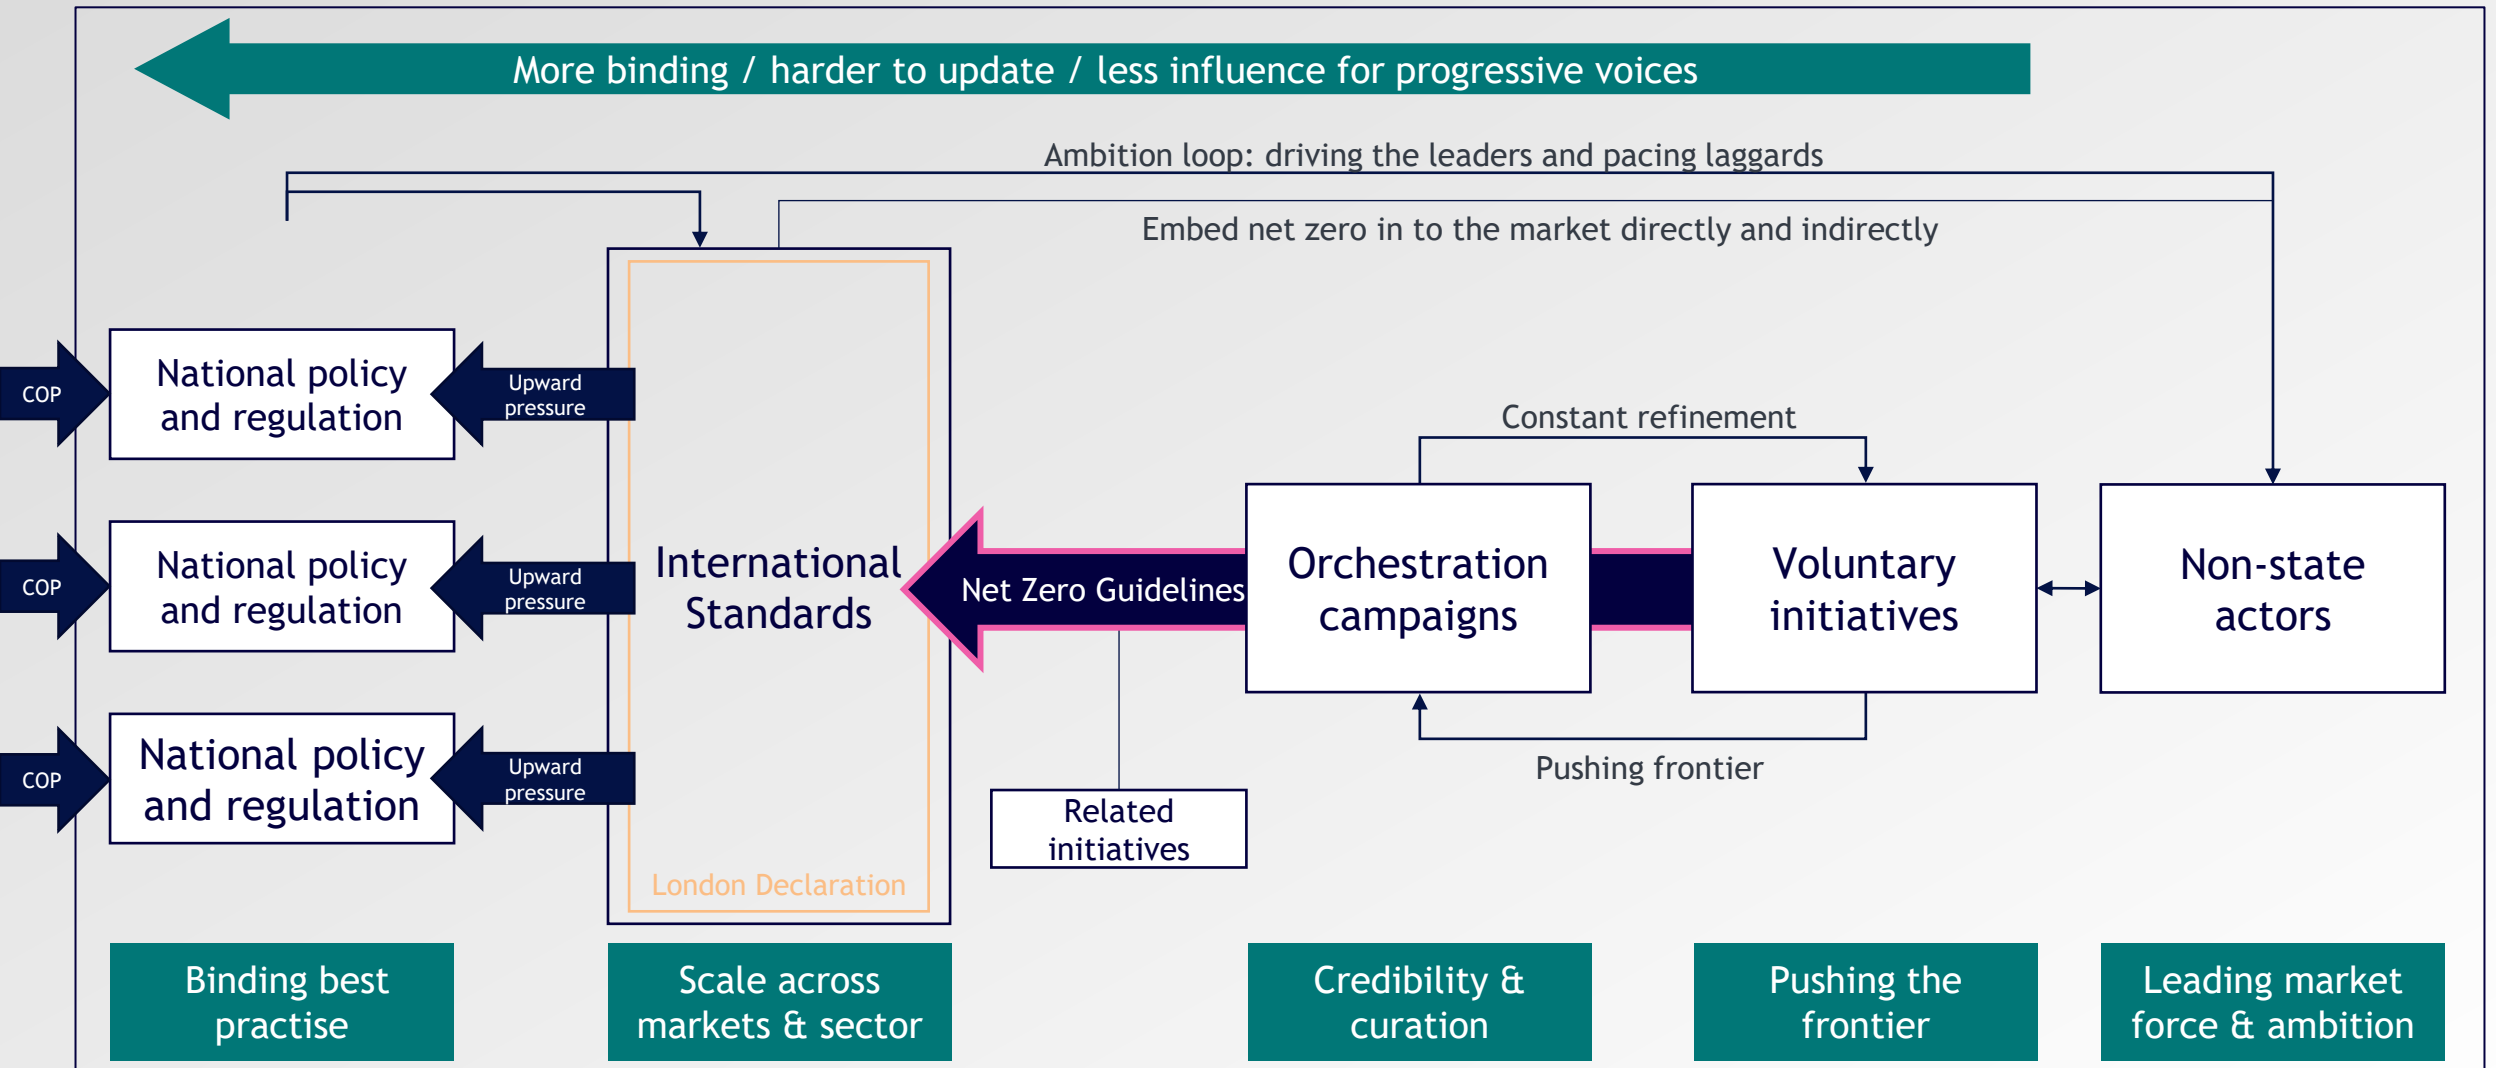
More binding / harder to update / less influence for progressive voices

Ambition loop: driving the leaders and pacing laggards

Embed net zero in to the market directly and indirectly

COP

National policy and regulation

Upward pressure

COP

National policy and regulation

Upward pressure

COP

National policy and regulation

Upward pressure

International Standards

London Declaration

Net Zero Guidelines

Related initiatives

Constant refinement

Orchestration campaigns

Voluntary initiatives

Non-state actors

Pushing frontier

Binding best practise

Scale across markets & sector

Credibility & curation

Pushing the frontier

Leading market force & ambition